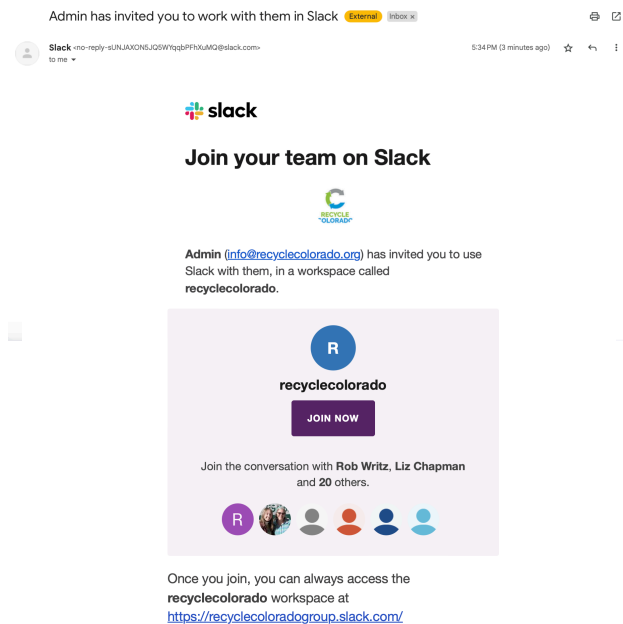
Admin has invited you to work with them in Slack External Inbox ×

Slack <no-reply-sUNJAXON5JQ5WYqqbPFhXuMQ@slack.com>
to me

5:34 PM (3 minutes ago)

slack

Join your team on Slack

RECYCLE COLORADO

Admin (info@recyclecolorado.org) has invited you to use Slack with them, in a workspace called recyclecolorado.

R

recyclecolorado

JOIN NOW

Join the conversation with Rob Writz, Liz Chapman and 20 others.

R

Once you join, you can always access the recyclecolorado workspace at https://recyclecoloradogroup.slack.com/